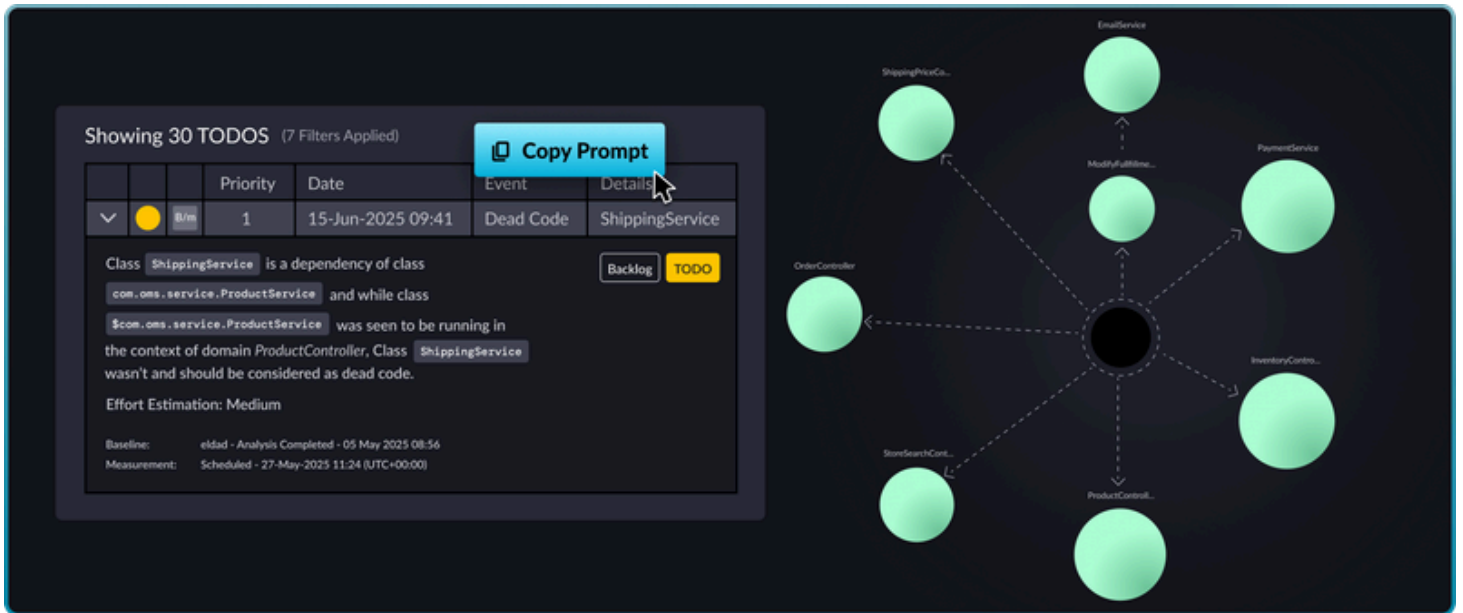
Showing 30 TODOS (7 Filters Applied)

Copy Prompt

| | | | Priority | Date | Event | Details |
|---|---|---|---|---|---|---|
| | | B/m | 1 | 15-Jun-2025 09:41 | Dead Code | ShippingService |

Class ShippingService is a dependency of class com.oms.service.ProductService and while class $com.oms.service.ProductService was seen to be running in the context of domain ProductController, Class ShippingService wasn't and should be considered as dead code.

Backlog TODO

Effort Estimation: Medium

Baseline: eldad - Analysis Completed - 05 May 2025 08:56
Measurement: Scheduled - 27-May-2025 11:24 (UTC+00:00)

EmailService
ShippingPriceCo...
PaymentService
ModifyFulfillme...
OrderController
InventoryContro...
StoreSearchCont...
ProductControll...